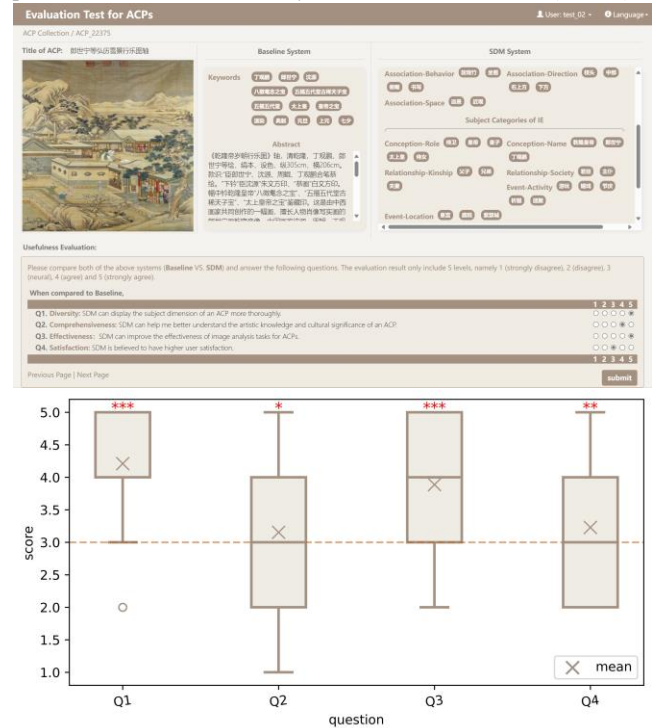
Evaluation Test for ACPs

User: test_02 Language

ACP Collection / ACP_22375

Title of ACP: 郎世宁等仙苑雪霁行乐图轴

Baseline System

Keywords 丁观鹏 郎世宁 沈源 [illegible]

Abstract

《乾隆帝岁朝行乐图》轴，清郎世宁、丁观鹏、郎世宁等绘，绢本，设色，纵305cm，横206cm。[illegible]

SDM System

Association-Behavior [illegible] Association-Direction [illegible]

Association-Space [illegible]

Subject Categories of IE

Conception-Role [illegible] Conception-Name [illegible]

Relationship-Kinship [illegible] Relationship-Society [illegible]

Event-Activity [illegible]

Event-Location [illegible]

Usefulness Evaluation:

Please compare both of the above systems (Baseline VS. SDM) and answer the following questions. The evaluation result only include 5 levels, namely 1 (strongly disagree), 2 (disagree), 3 (neural), 4 (agree) and 5 (strongly agree).

When compared to Baseline,

| | 1 2 3 4 5 |
|---|---|
| Q1. Diversity: SDM can display the subject dimension of an ACP more thoroughly. | ○○○○◉ |
| Q2. Comprehensiveness: SDM can help me better understand the artistic knowledge and cultural significance of an ACP. | ○○○◉○ |
| Q3. Effectiveness: SDM can improve the effectiveness of image analysis tasks for ACPs. | ○○○○◉ |
| Q4. Satisfaction: SDM is believed to have higher user satisfaction. | ○○◉○○ |
| | 1 2 3 4 5 |

Previous Page | Next Page

submit

***
*
***
**

5.0
4.5
4.0
3.5
3.0
2.5
2.0
1.5
1.0

score

mean

Q1 Q2 Q3 Q4

question